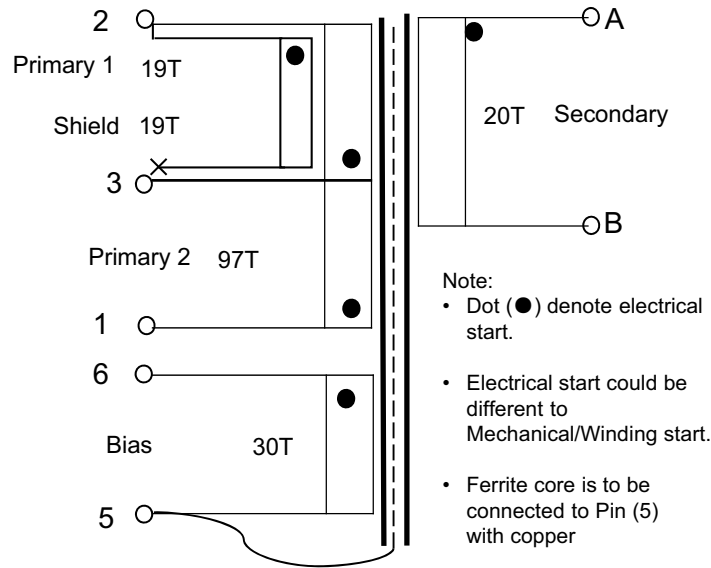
2

Primary 1 19T

Shield 19T

3

Primary 2 97T

1

6

Bias 30T

5

A

20T Secondary

B

Note:
• Dot (●) denote electrical start.

• Electrical start could be different to Mechanical/Winding start.

• Ferrite core is to be connected to Pin (5) with copper